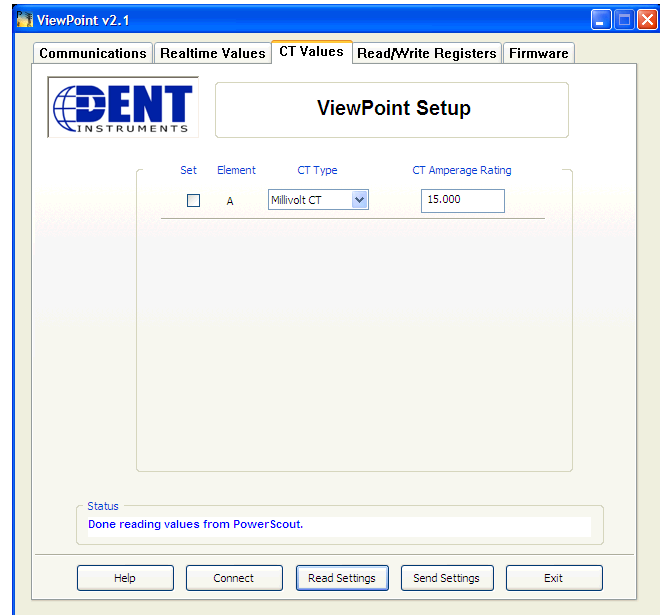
ViewPoint v2.1

Communications | Realtime Values | CT Values | Read/Write Registers | Firmware

DENT INSTRUMENTS

ViewPoint Setup

| Set | Element | CT Type | CT Amperage Rating |
|---|---|---|---|
| ☐ | A | Millivolt CT | 15.000 |

Status
Done reading values from PowerScout.

Help | Connect | Read Settings | Send Settings | Exit